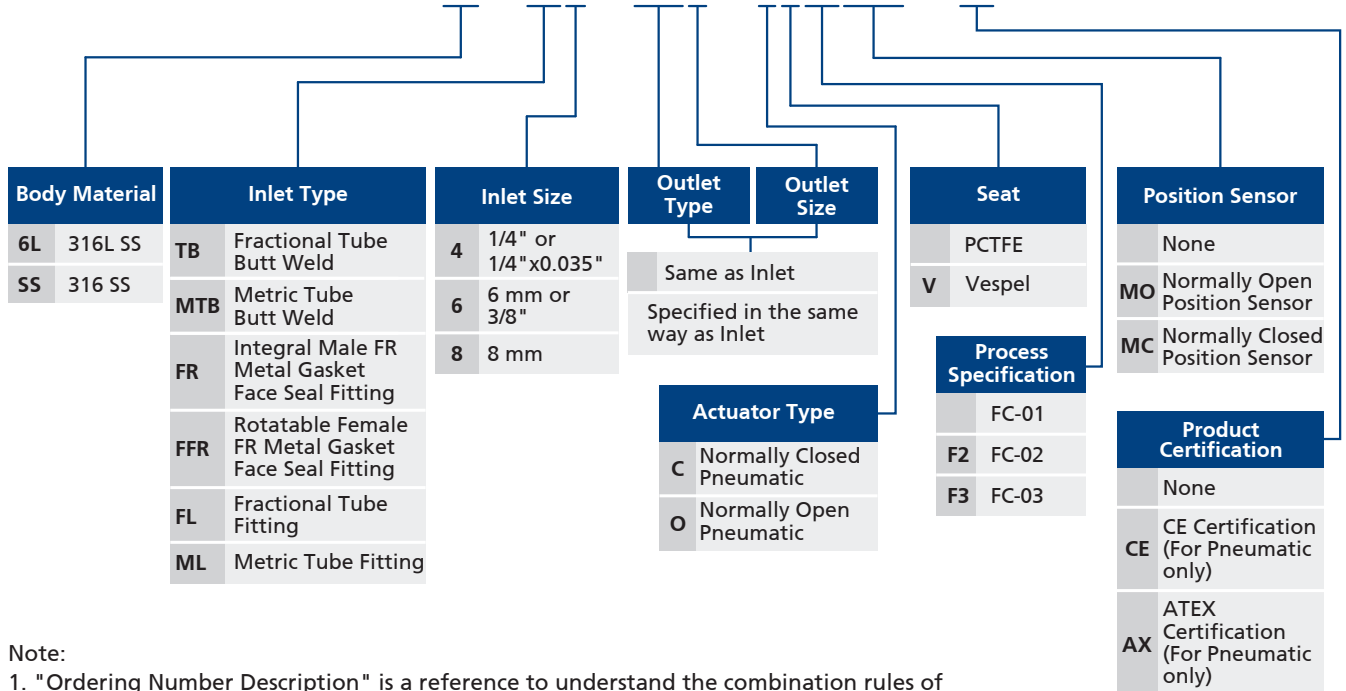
| Body Material | |
|---|---|
| 6L | 316L SS |
| SS | 316 SS |

| Inlet Type | |
|---|---|
| TB | Fractional Tube Butt Weld |
| MTB | Metric Tube Butt Weld |
| FR | Integral Male FR Metal Gasket Face Seal Fitting |
| FFR | Rotatable Female FR Metal Gasket Face Seal Fitting |
| FL | Fractional Tube Fitting |
| ML | Metric Tube Fitting |

| Inlet Size | |
|---|---|
| 4 | 1/4" or 1/4"x0.035" |
| 6 | 6 mm or 3/8" |
| 8 | 8 mm |

Outlet Type

Outlet Size

| | Same as Inlet |
|---|---|
| | Specified in the same way as Inlet |

| Actuator Type | |
|---|---|
| C | Normally Closed Pneumatic |
| O | Normally Open Pneumatic |

| Seat | |
|---|---|
| | PCTFE |
| V | Vespel |

| Process Specification | |
|---|---|
| | FC-01 |
| F2 | FC-02 |
| F3 | FC-03 |

| Position Sensor | |
|---|---|
| | None |
| MO | Normally Open Position Sensor |
| MC | Normally Closed Position Sensor |

| Product Certification | |
|---|---|
| | None |
| CE | CE Certification (For Pneumatic only) |
| AX | ATEX Certification (For Pneumatic only) |

Note:
1. "Ordering Number Description" is a reference to understand the combination rules of